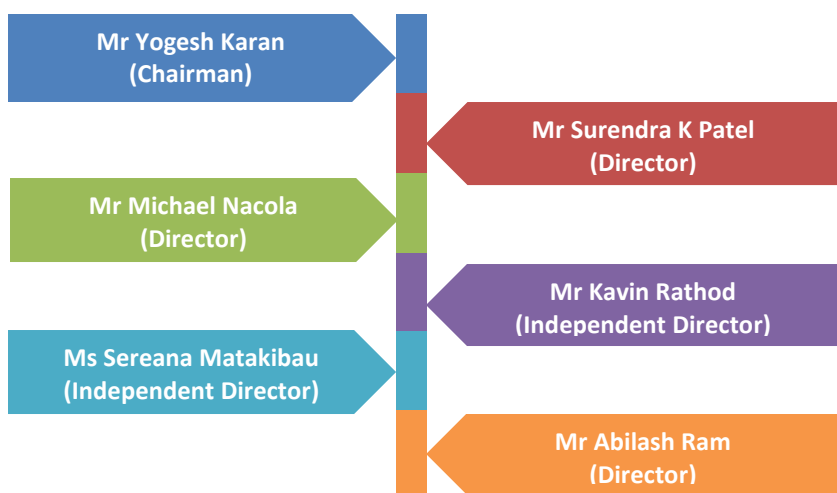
Mr Yogesh Karan
(Chairman)

Mr Surendra K Patel
(Director)

Mr Michael Nacola
(Director)

Mr Kavin Rathod
(Independent Director)

Ms Sereana Matakibau
(Independent Director)

Mr Abilash Ram
(Director)